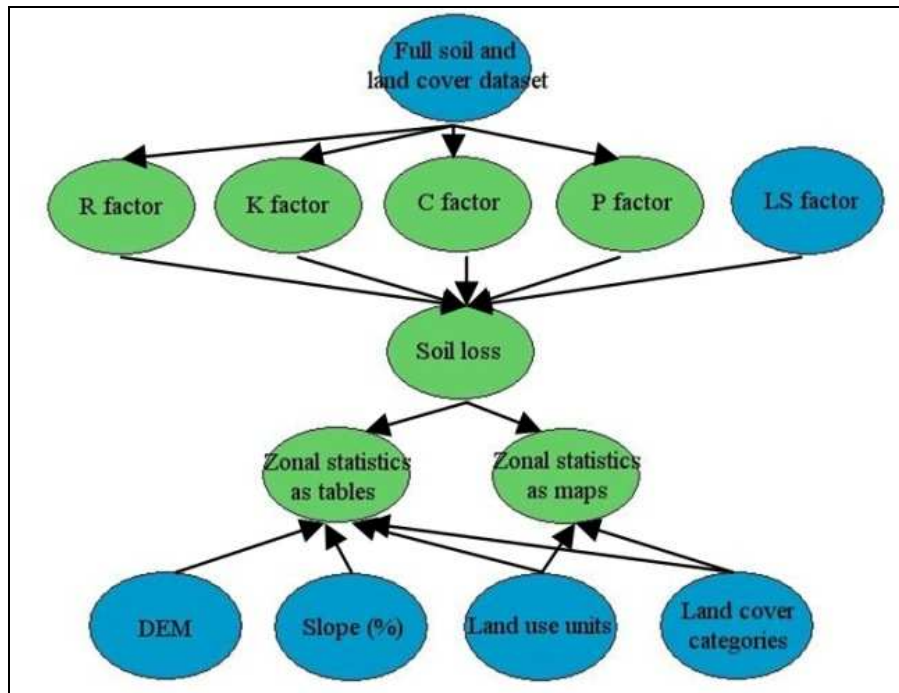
Full soil and land cover dataset

R factor

K factor

C factor

P factor

LS factor

Soil loss

Zonal statistics as tables

Zonal statistics as maps

DEM

Slope (%)

Land use units

Land cover categories